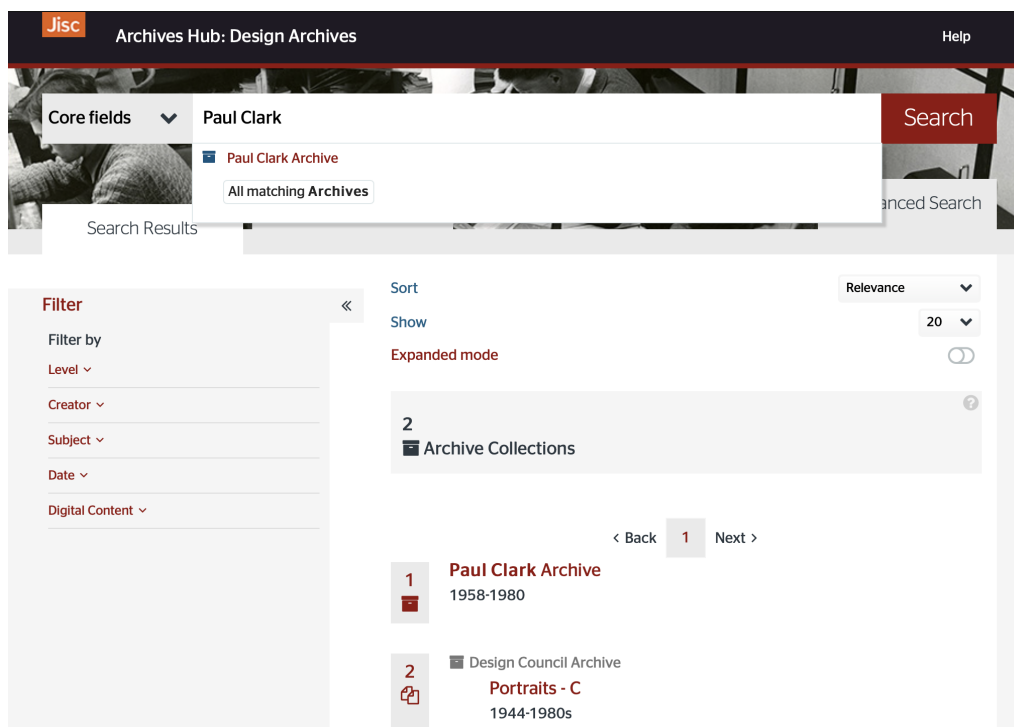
Jisc Archives Hub: Design Archives

Help

Core fields

Paul Clark

Search

Paul Clark Archive

All matching Archives

anced Search

Search Results

Filter

«

Filter by

Level

Creator

Subject

Date

Digital Content

Sort

Relevance

Show

20

Expanded mode

2

Archive Collections

‹ Back 1 Next ›

1

Paul Clark Archive

1958-1980

2

Design Council Archive

Portraits - C

1944-1980s